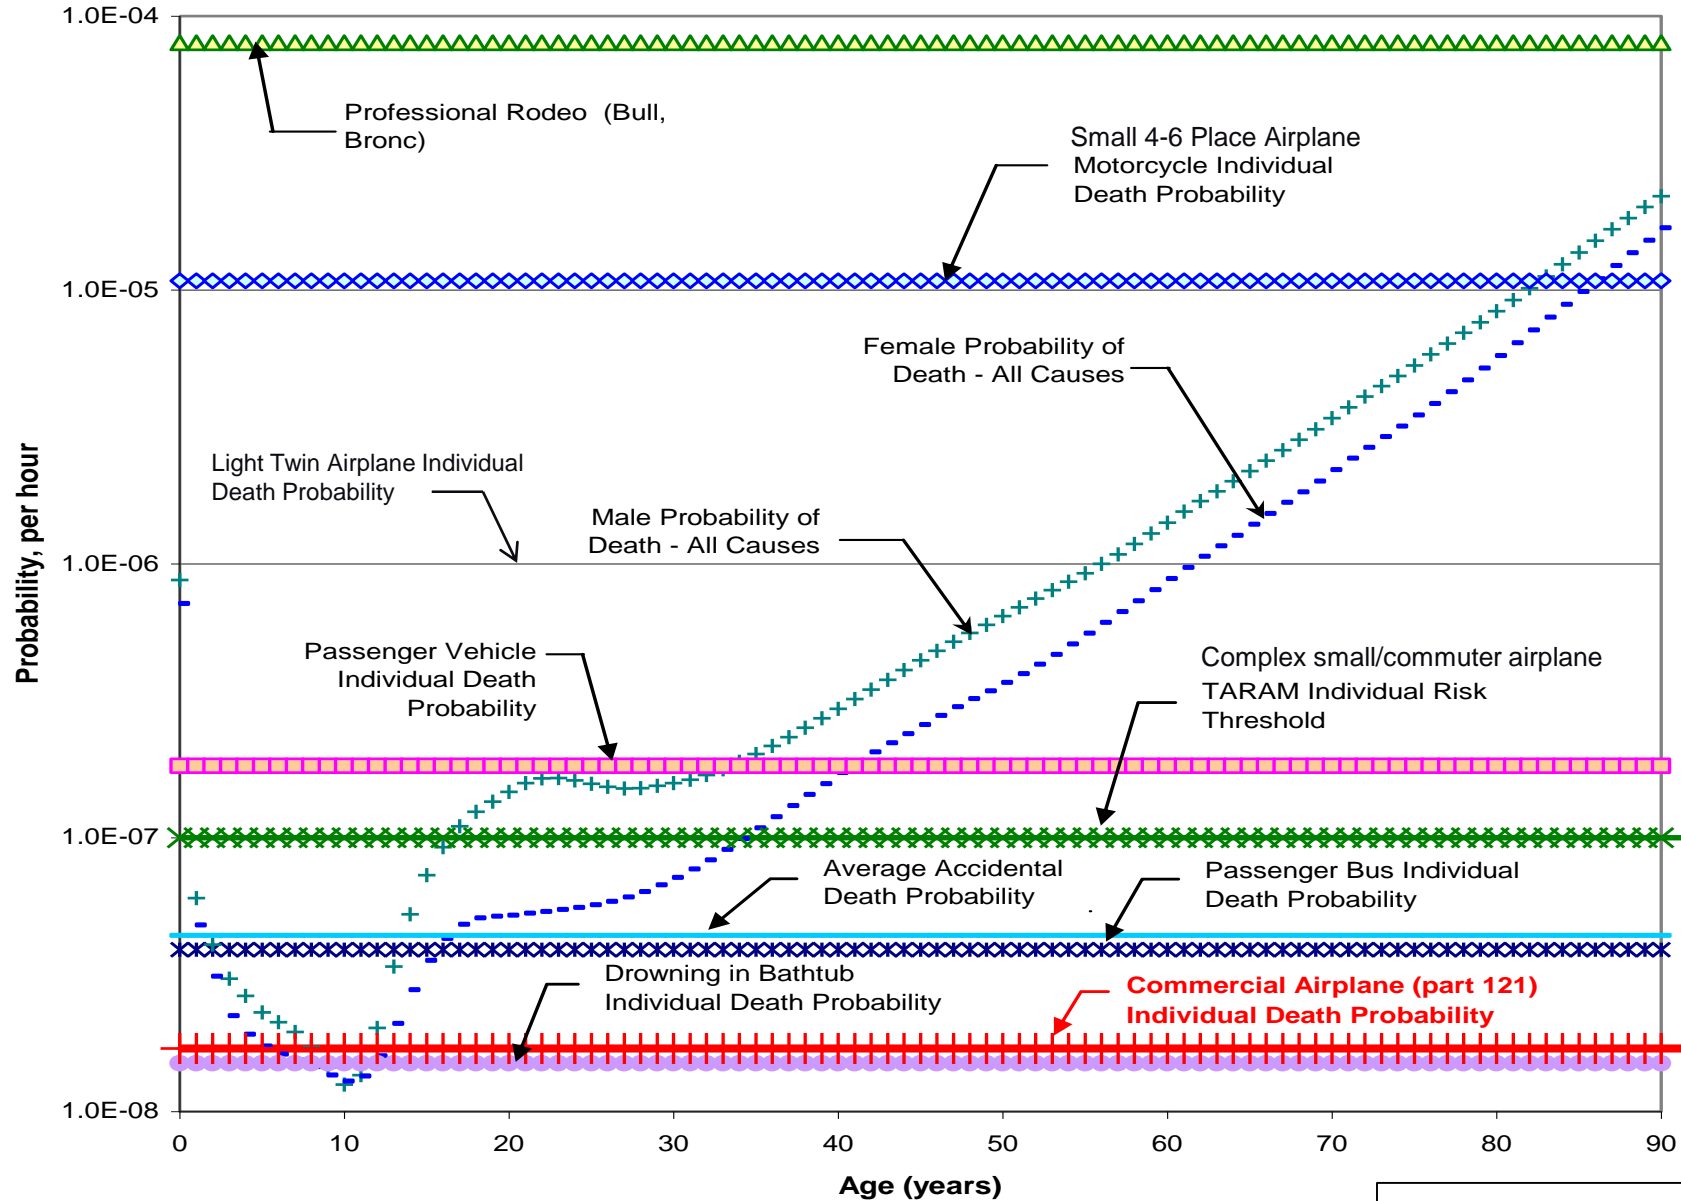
1.0E-04
1.0E-05
1.0E-06
1.0E-07
1.0E-08

Probability, per hour

Professional Rodeo (Bull, Bronc)

Small 4-6 Place Airplane Motorcycle Individual Death Probability

Female Probability of Death - All Causes

Light Twin Airplane Individual Death Probability

Male Probability of Death - All Causes

Passenger Vehicle Individual Death Probability

Complex small/commuter airplane TARAM Individual Risk Threshold

Average Accidental Death Probability

Passenger Bus Individual Death Probability

Drowning in Bathtub Individual Death Probability

Commercial Airplane (part 121) Individual Death Probability

0 10 20 30 40 50 60 70 80 90

Age (years)